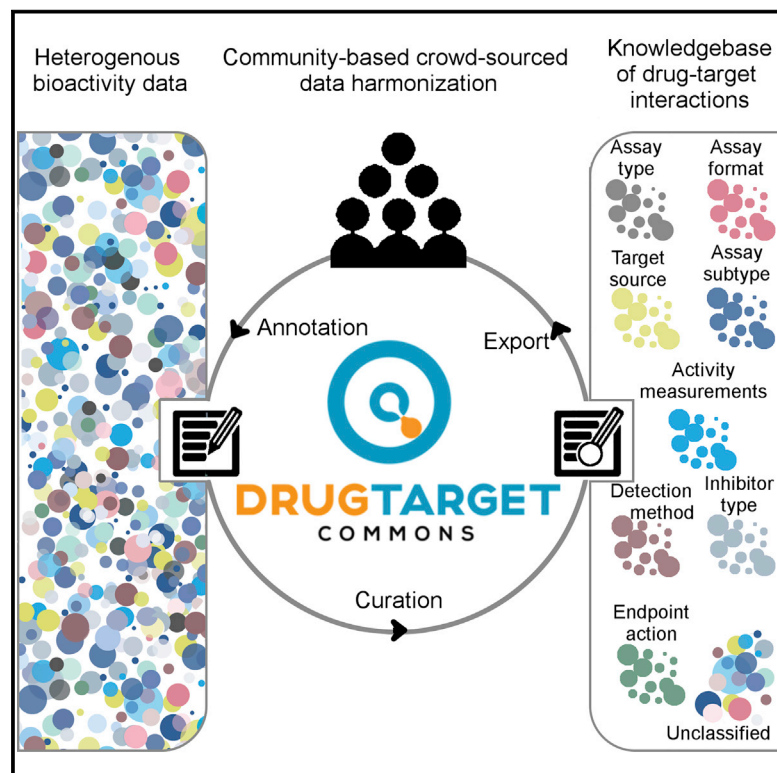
Heterogenous bioactivity data

Community-based crowd-sourced data harmonization

Knowledgebase of drug-target interactions

Annotation

Export

Curation

DRUGTARGET
COMMONS

Assay type

Assay format

Target source

Assay subtype

Activity measurements

Detection method

Inhibitor type

Endpoint action

Unclassified